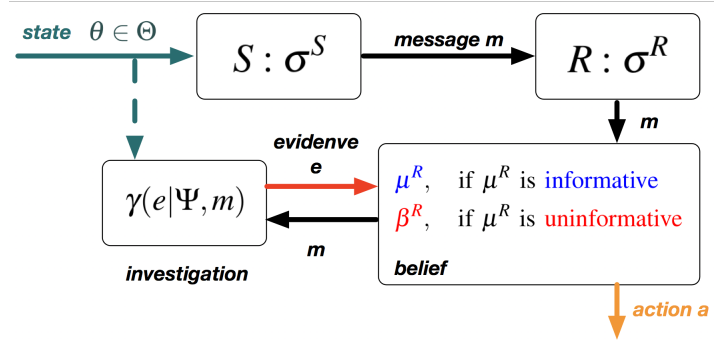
state $\theta \in \Theta$

$S : \sigma^S$

message m

$R : \sigma^R$

m

evidenve
e

$\gamma(e|\Psi, m)$

$\mu^R$, if $\mu^R$ is informative
$\beta^R$, if $\mu^R$ is uninformative

m

investigation

belief

action a